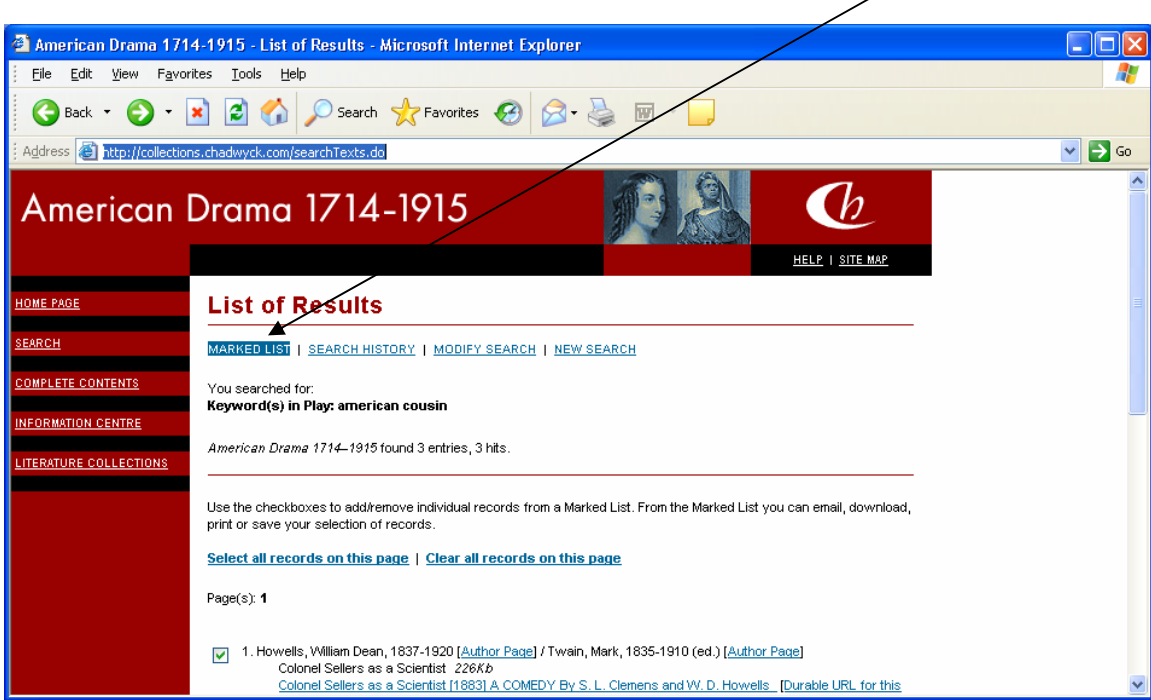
American Drama 1714-1915 - List of Results - Microsoft Internet Explorer

File Edit View Favorites Tools Help

Back Search Favorites

Address http://collections.chadwyck.com/searchTexts.do Go

American Drama 1714-1915

HELP | SITE MAP

HOME PAGE

SEARCH

COMPLETE CONTENTS

INFORMATION CENTRE

LITERATURE COLLECTIONS

List of Results

MARKED LIST | SEARCH HISTORY | MODIFY SEARCH | NEW SEARCH

You searched for:
**Keyword(s) in Play: american cousin**

*American Drama 1714–1915* found 3 entries, 3 hits.

Use the checkboxes to add/remove individual records from a Marked List. From the Marked List you can email, download, print or save your selection of records.

Select all records on this page | Clear all records on this page

Page(s): **1**

1. Howells, William Dean, 1837-1920 [Author Page] / Twain, Mark, 1835-1910 (ed.) [Author Page]
Colonel Sellers as a Scientist *226Kb*
Colonel Sellers as a Scientist [1883] A COMEDY By S. L. Clemens and W. D. Howells [Durable URL for this